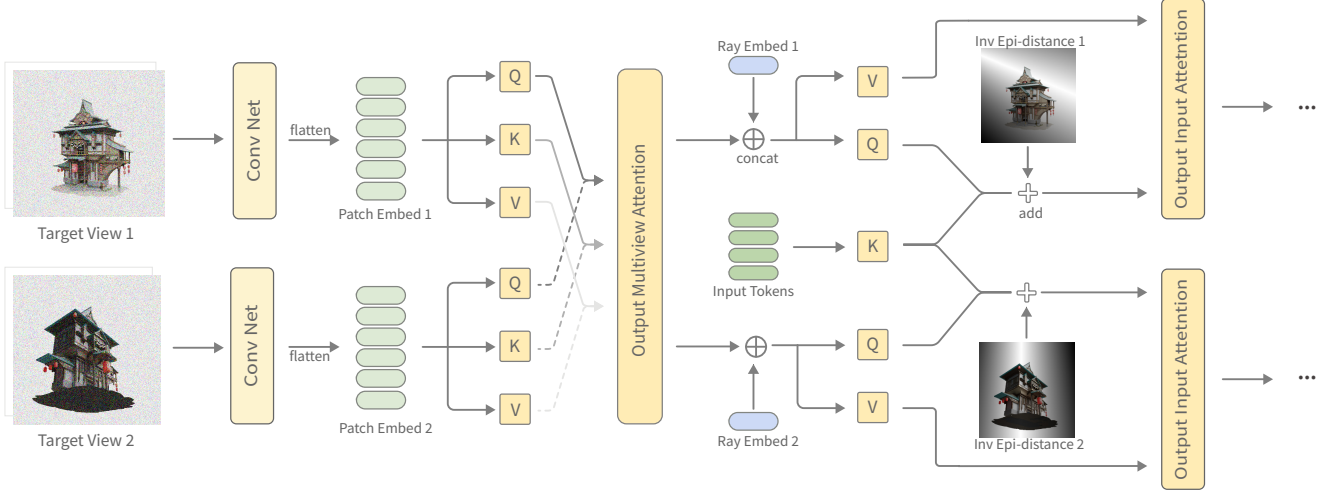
Target View 1

Conv Net

flatten

Patch Embed 1

Q

K

V

Target View 2

Conv Net

flatten

Patch Embed 2

Q

K

V

Output Multiview Attention

Ray Embed 1

concat

V

Q

Inv Epi-distance 1

add

Input Tokens

K

Q

V

Ray Embed 2

Inv Epi-distance 2

Output Input Attention

...

Output Input Atteniton

...